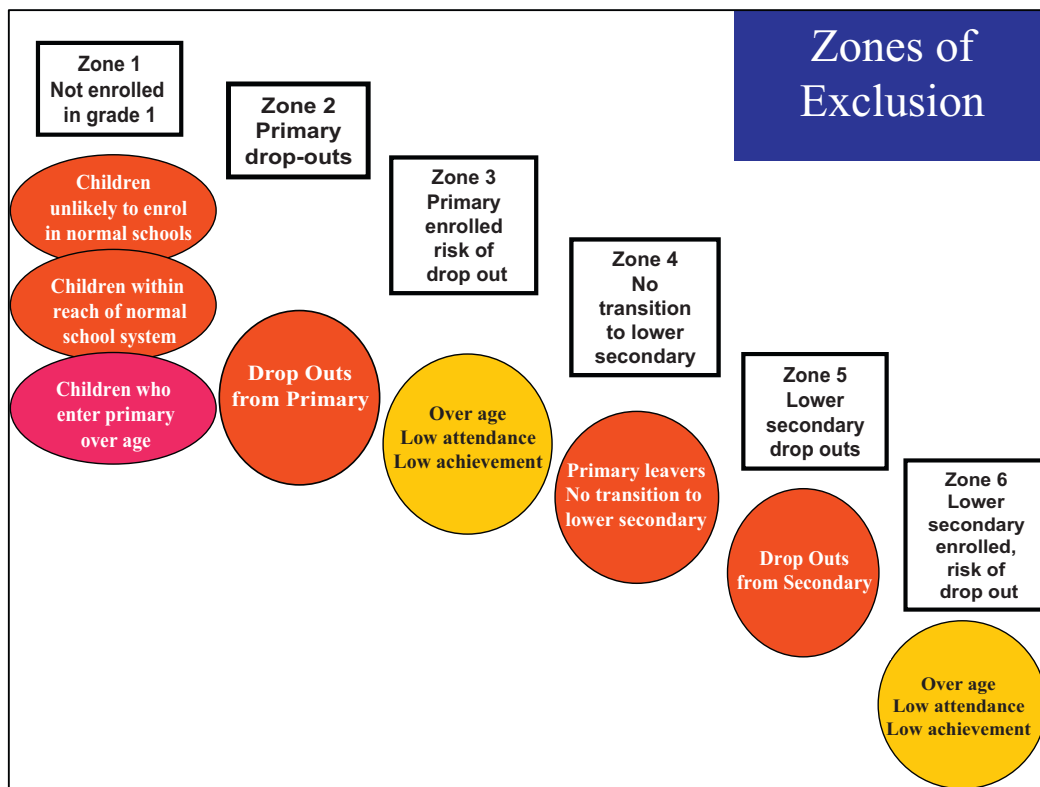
Zones of Exclusion

Zone 1
Not enrolled in grade 1

Children unlikely to enrol in normal schools

Children within reach of normal school system

Children who enter primary over age

Zone 2
Primary drop-outs

Drop Outs from Primary

Zone 3
Primary enrolled risk of drop out

Over age
Low attendance
Low achievement

Zone 4
No transition to lower secondary

Primary leavers
No transition to lower secondary

Zone 5
Lower secondary drop outs

Drop Outs from Secondary

Zone 6
Lower secondary enrolled, risk of drop out

Over age
Low attendance
Low achievement